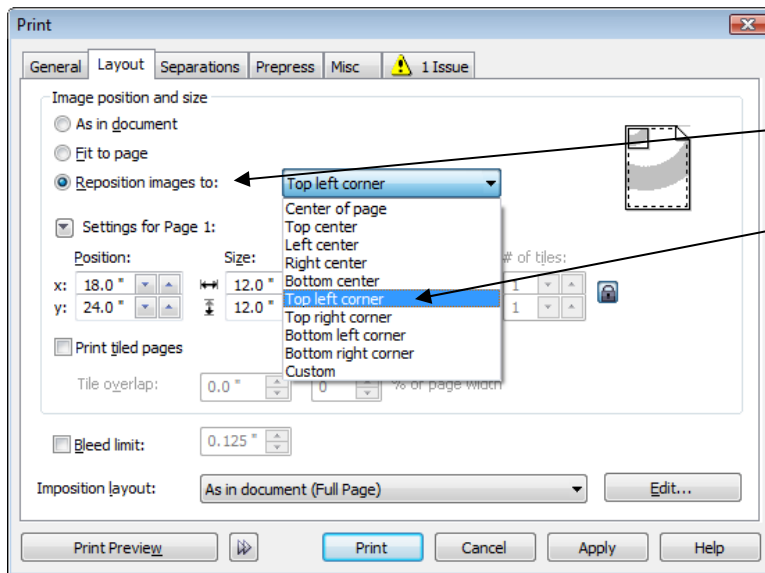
Print

General | Layout | Separations | Prepress | Misc | 1 Issue

Image position and size

As in document

Fit to page

Reposition images to: Top left corner

Settings for Page 1:

Position:
x: 18.0 "
y: 24.0 "

Size:
12.0 "
12.0 "

# of tiles:
1
1

Center of page
Top center
Left center
Right center
Bottom center
Top left corner
Top right corner
Bottom left corner
Bottom right corner
Custom

Print tiled pages

Tile overlap: 0.0 " 0 % of page width

Bleed limit: 0.125 "

Imposition layout: As in document (Full Page) Edit...

Print Preview | Print | Cancel | Apply | Help